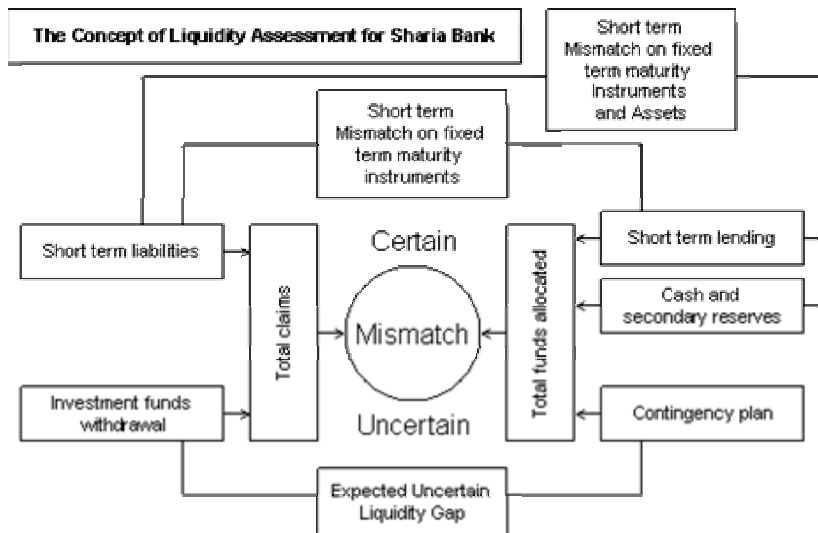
The Concept of Liquidity Assessment for Sharia Bank

Short term Mismatch on fixed term maturity Instruments and Assets

Short term Mismatch on fixed term maturity instruments

Short term liabilities

Total claims

Certain

Mismatch

Uncertain

Total funds allocated

Short term lending

Cash and secondary reserves

Investment funds withdrawal

Contingency plan

Expected Uncertain Liquidity Gap